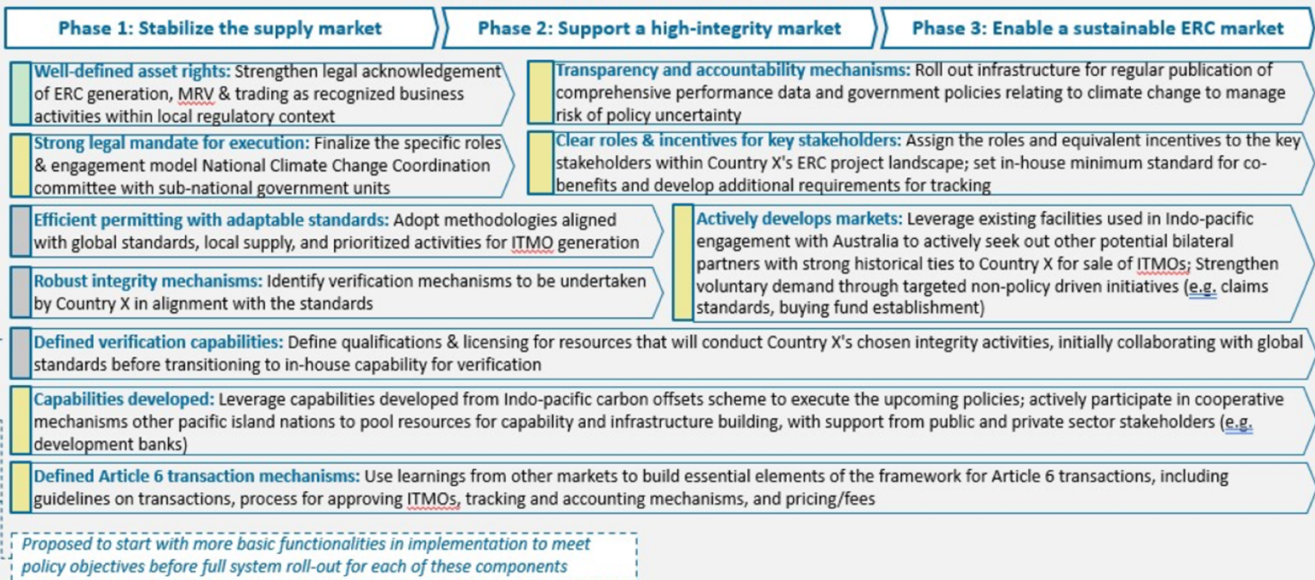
Phase 1: Stabilize the supply market

Phase 2: Support a high-integrity market

Phase 3: Enable a sustainable ERC market

Well-defined asset rights: Strengthen legal acknowledgement of ERC generation, MRV & trading as recognized business activities within local regulatory context

Transparency and accountability mechanisms: Roll out infrastructure for regular publication of comprehensive performance data and government policies relating to climate change to manage risk of policy uncertainty

Strong legal mandate for execution: Finalize the specific roles & engagement model National Climate Change Coordination committee with sub-national government units

Clear roles & incentives for key stakeholders: Assign the roles and equivalent incentives to the key stakeholders within Country X's ERC project landscape; set in-house minimum standard for co-benefits and develop additional requirements for tracking

Efficient permitting with adaptable standards: Adopt methodologies aligned with global standards, local supply, and prioritized activities for ITMO generation

Actively develops markets: Leverage existing facilities used in Indo-pacific engagement with Australia to actively seek out other potential bilateral partners with strong historical ties to Country X for sale of ITMOs; Strengthen voluntary demand through targeted non-policy driven initiatives (e.g. claims standards, buying fund establishment)

Robust integrity mechanisms: Identify verification mechanisms to be undertaken by Country X in alignment with the standards

Defined verification capabilities: Define qualifications & licensing for resources that will conduct Country X's chosen integrity activities, initially collaborating with global standards before transitioning to in-house capability for verification

Capabilities developed: Leverage capabilities developed from Indo-pacific carbon offsets scheme to execute the upcoming policies; actively participate in cooperative mechanisms other pacific island nations to pool resources for capability and infrastructure building, with support from public and private sector stakeholders (e.g. development banks)

Defined Article 6 transaction mechanisms: Use learnings from other markets to build essential elements of the framework for Article 6 transactions, including guidelines on transactions, process for approving ITMOs, tracking and accounting mechanisms, and pricing/fees

Proposed to start with more basic functionalities in implementation to meet policy objectives before full system roll-out for each of these components